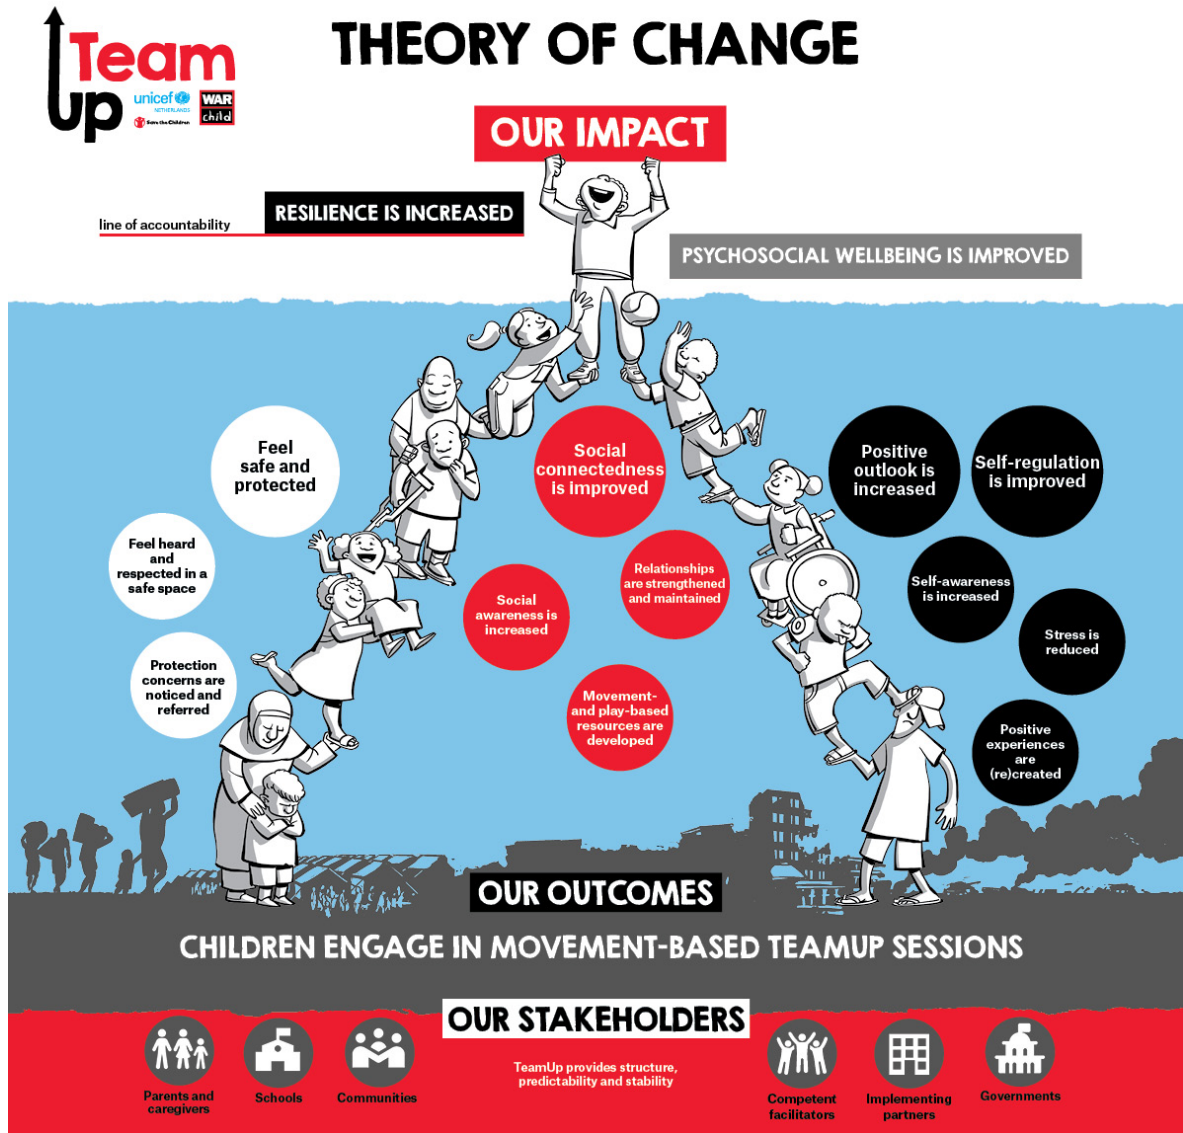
Team Up
unicef NETHERLANDS
WAR child
Save the Children

THEORY OF CHANGE

OUR IMPACT

line of accountability

RESILIENCE IS INCREASED

PSYCHOSOCIAL WELLBEING IS IMPROVED

Feel safe and protected

Feel heard and respected in a safe space

Protection concerns are noticed and referred

Social connectedness is improved

Relationships are strengthened and maintained

Social awareness is increased

Movement- and play-based resources are developed

Positive outlook is increased

Self-regulation is improved

Self-awareness is increased

Stress is reduced

Positive experiences are (re)created

OUR OUTCOMES

CHILDREN ENGAGE IN MOVEMENT-BASED TEAMUP SESSIONS

OUR STAKEHOLDERS

Parents and caregivers

Schools

Communities

TeamUp provides structure, predictability and stability

Competent facilitators

Implementing partners

Governments